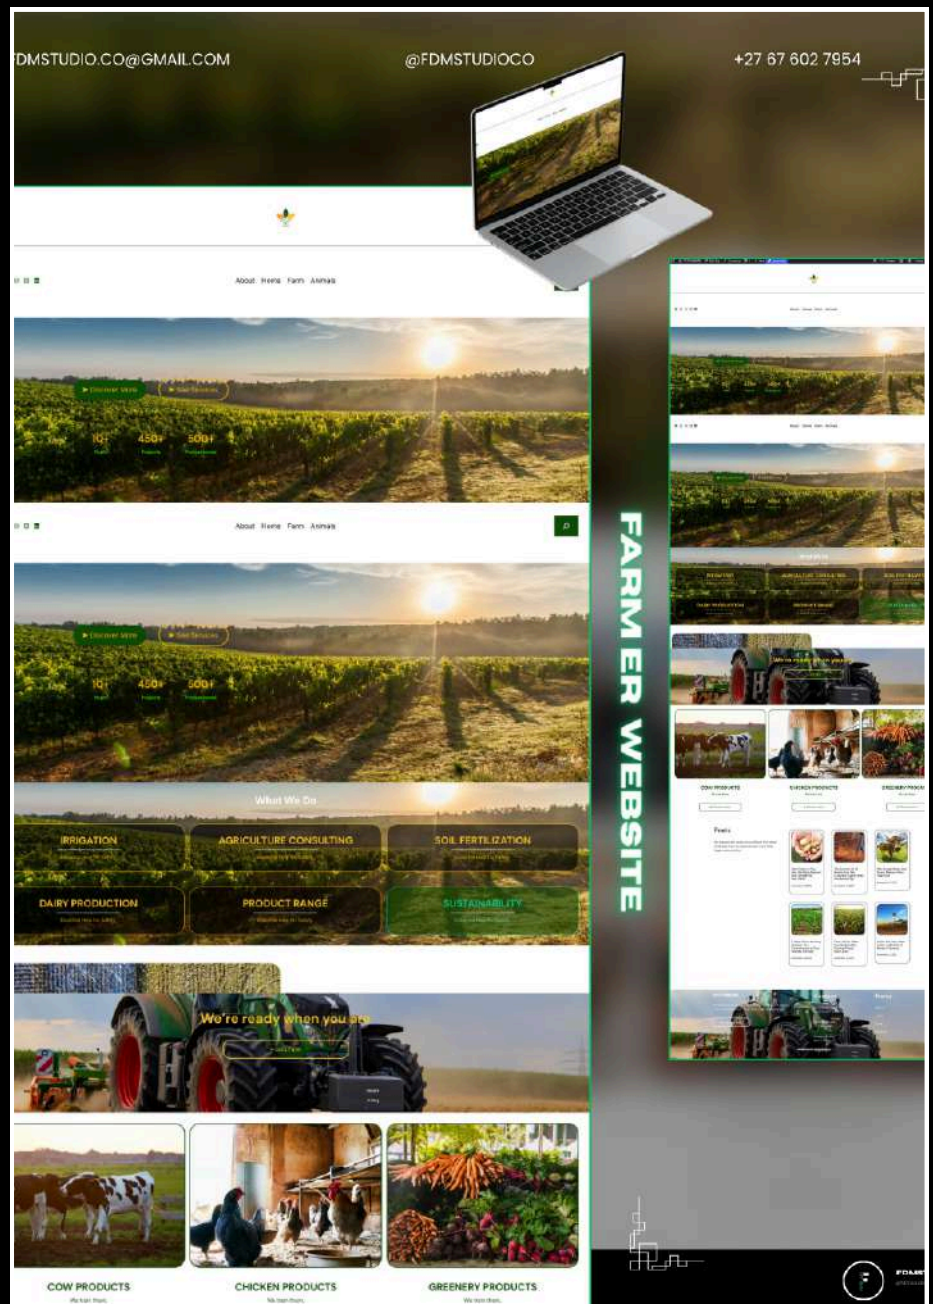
FDMSTUDIO.CO@GMAIL.COM

@FDMSTUDIOCO

+27 67 602 7954

About Items Farm Animals

Discover More

Our Services

10+

450+

500+

About Items Farm Animals

Discover More

Our Services

10+

450+

500+

What We Do

IRRIGATION

AGRICULTURE CONSULTING

SOIL FERTILIZATION

DAIRY PRODUCTION

PRODUCT RANGE

SUSTAINABILITY

We're ready when you are

COW PRODUCTS

CHICKEN PRODUCTS

GREENERY PRODUCTS

FARMER WEBSITE

COW PRODUCTS

CHICKEN PRODUCTS

GREENERY PRODU

Posts

F

FDMS